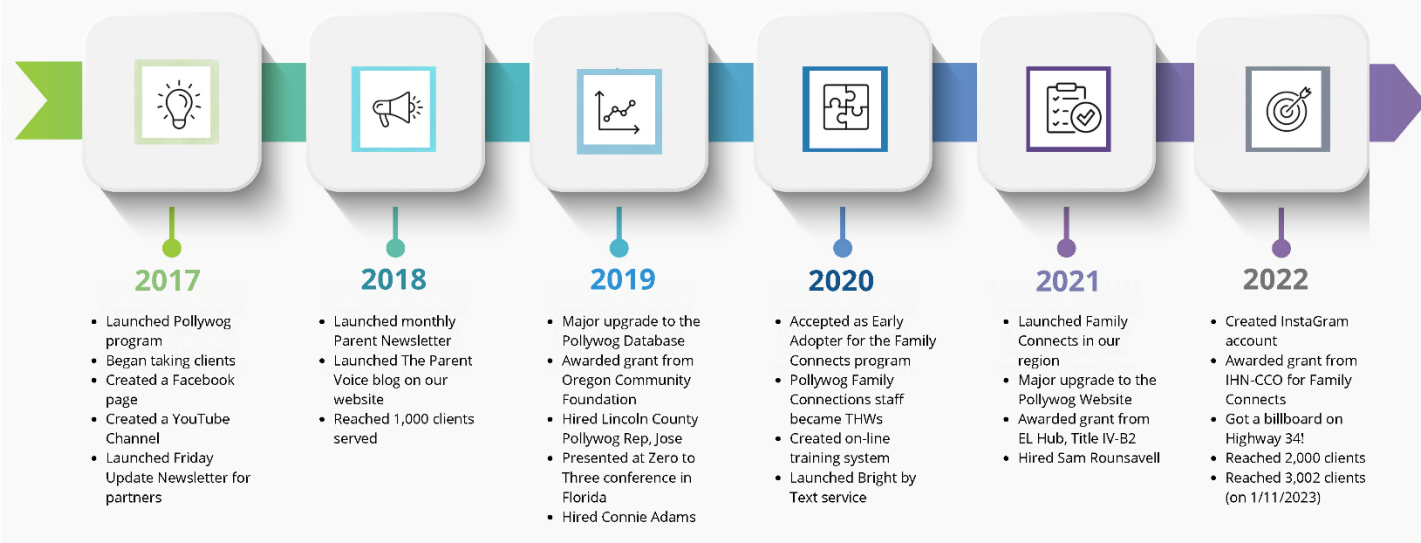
2017

- Launched Pollywog program
- Began taking clients
- Created a Facebook page
- Created a YouTube Channel
- Launched Friday Update Newsletter for partners

2018

- Launched monthly Parent Newsletter
- Launched The Parent Voice blog on our website
- Reached 1,000 clients served

2019

- Major upgrade to the Pollywog Database
- Awarded grant from Oregon Community Foundation
- Hired Lincoln County Pollywog Rep, Jose
- Presented at Zero to Three conference in Florida
- Hired Connie Adams

2020

- Accepted as Early Adopter for the Family Connects program
- Pollywog Family Connections staff became THWs
- Created on-line training system
- Launched Bright by Text service

2021

- Launched Family Connects in our region
- Major upgrade to the Pollywog Website
- Awarded grant from EL Hub, Title IV-B2
- Hired Sam Rounsavell

2022

- Created InstaGram account
- Awarded grant from IHN-CCO for Family Connects
- Got a billboard on Highway 34!
- Reached 2,000 clients
- Reached 3,002 clients (on 1/11/2023)